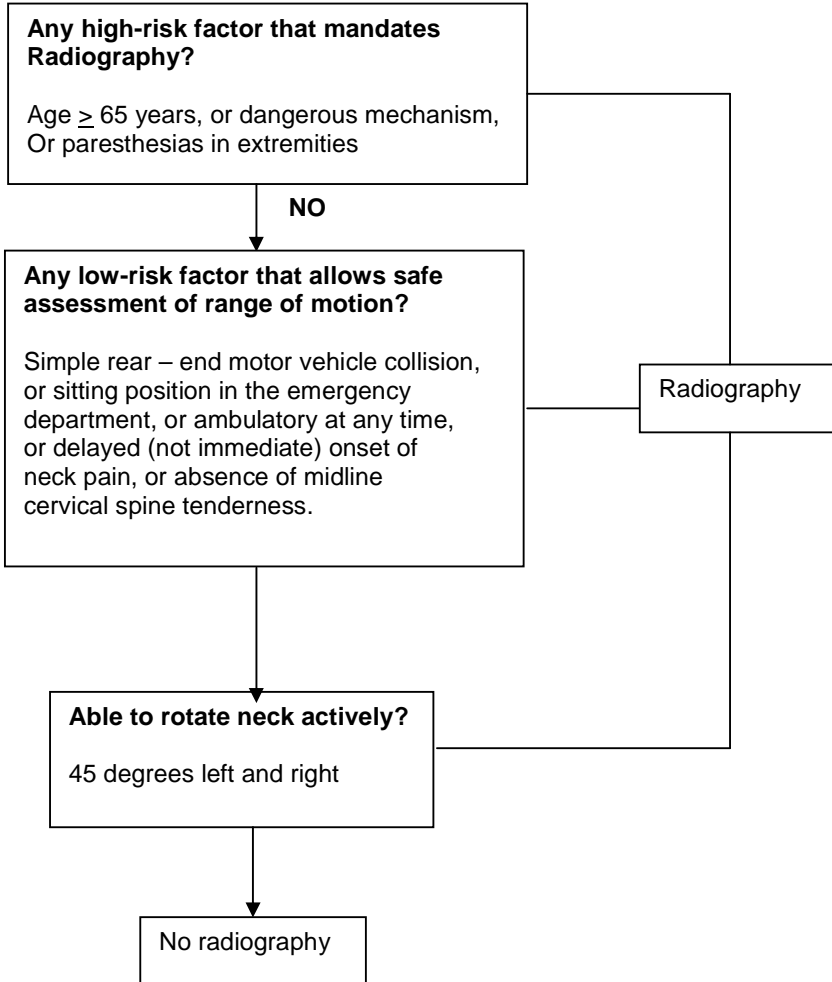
**Any high-risk factor that mandates Radiography?**

Age $\geq$ 65 years, or dangerous mechanism, Or paresthesias in extremities

**NO**

**Any low-risk factor that allows safe assessment of range of motion?**

Simple rear – end motor vehicle collision, or sitting position in the emergency department, or ambulatory at any time, or delayed (not immediate) onset of neck pain, or absence of midline cervical spine tenderness.

Radiography

**Able to rotate neck actively?**

45 degrees left and right

No radiography